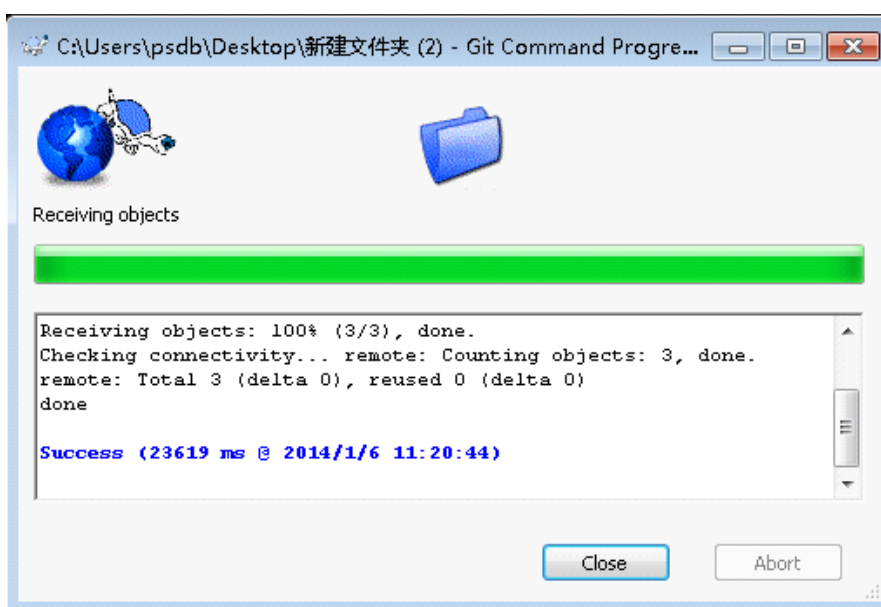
C:\Users\psdb\Desktop\新建文件夹 (2) - Git Command Progre...

Receiving objects

Receiving objects: 100% (3/3), done.
Checking connectivity... remote: Counting objects: 3, done.
remote: Total 3 (delta 0), reused 0 (delta 0)
done

Success (23619 ms @ 2014/1/6 11:20:44)

Close

Abort